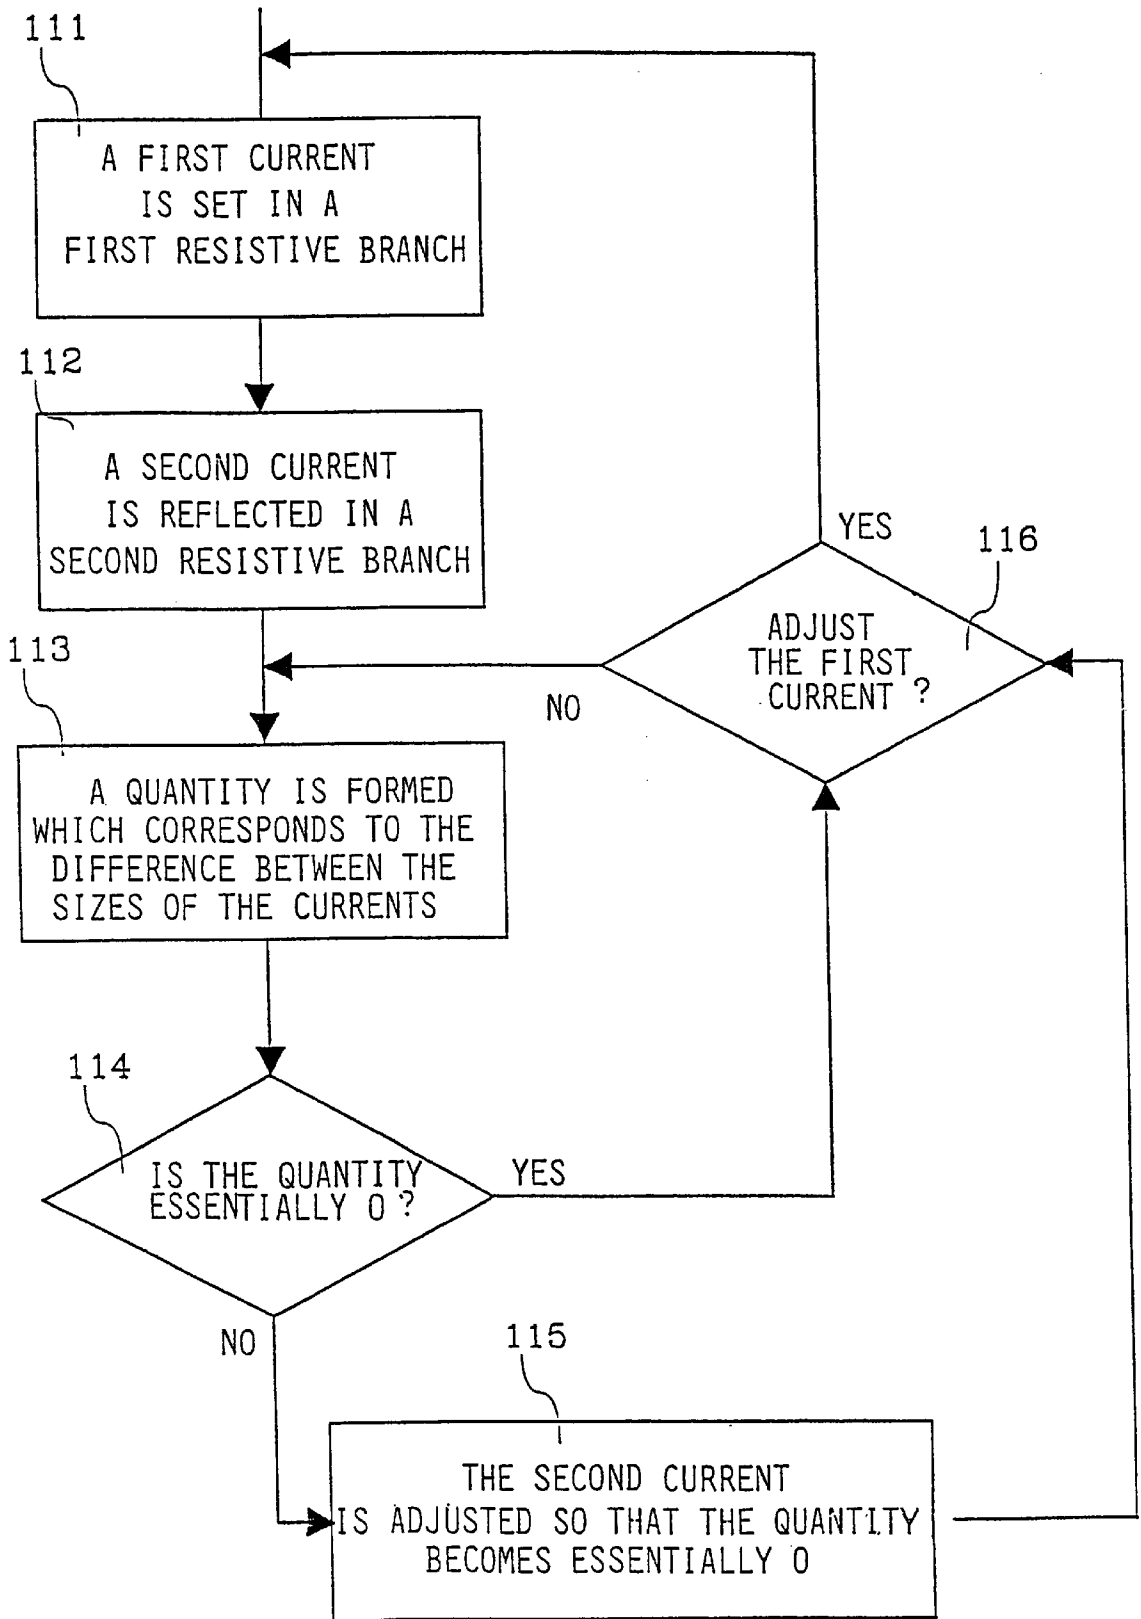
111

A FIRST CURRENT IS SET IN A FIRST RESISTIVE BRANCH

112

A SECOND CURRENT IS REFLECTED IN A SECOND RESISTIVE BRANCH

YES

116

ADJUST THE FIRST CURRENT ?

NO

113

A QUANTITY IS FORMED WHICH CORRESPONDS TO THE DIFFERENCE BETWEEN THE SIZES OF THE CURRENTS

114

IS THE QUANTITY ESSENTIALLY 0 ?

YES

NO

115

THE SECOND CURRENT IS ADJUSTED SO THAT THE QUANTITY BECOMES ESSENTIALLY 0